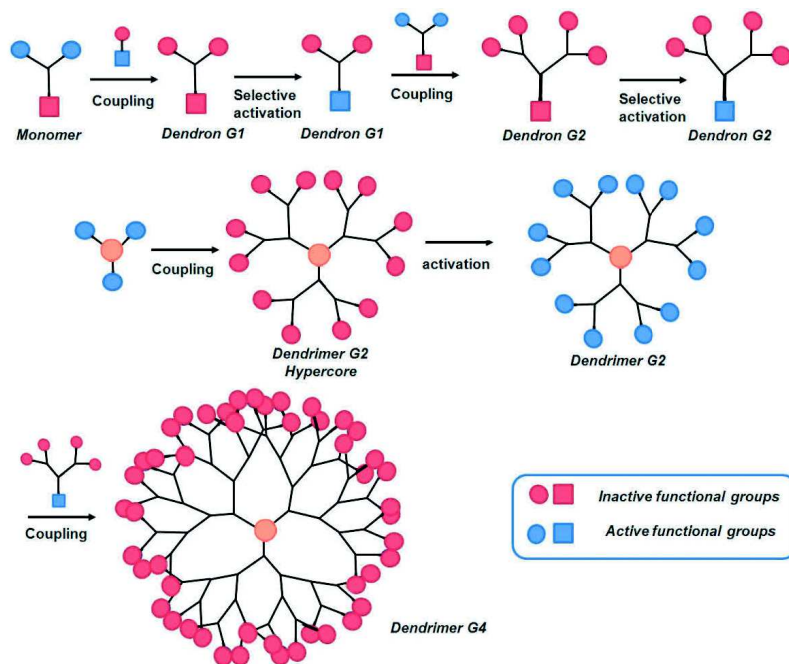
Monomer

Coupling

Dendron G1

Selective activation

Dendron G1

Coupling

Dendron G2

Selective activation

Dendron G2

Coupling

Dendrimer G2
Hypercore

activation

Dendrimer G2

Coupling

Dendrimer G4

Inactive functional groups

Active functional groups